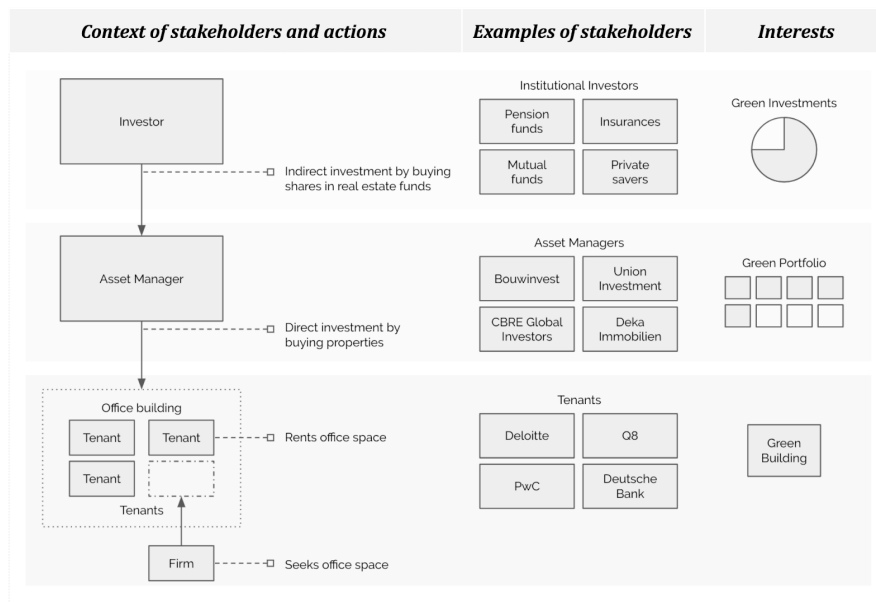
| Context of stakeholders and actions | Examples of stakeholders | Interests |
|---|---|---|

Investor

Indirect investment by buying shares in real estate funds

Institutional Investors

Pension funds

Insurances

Mutual funds

Private savers

Green Investments

Asset Manager

Direct investment by buying properties

Asset Managers

Bouwinvest

Union Investment

CBRE Global Investors

Deka Immobilien

Green Portfolio

Office building

Tenant

Tenant

Tenant

Tenants

Rents office space

Firm

Seeks office space

Tenants

Deloitte

Q8

PwC

Deutsche Bank

Green Building